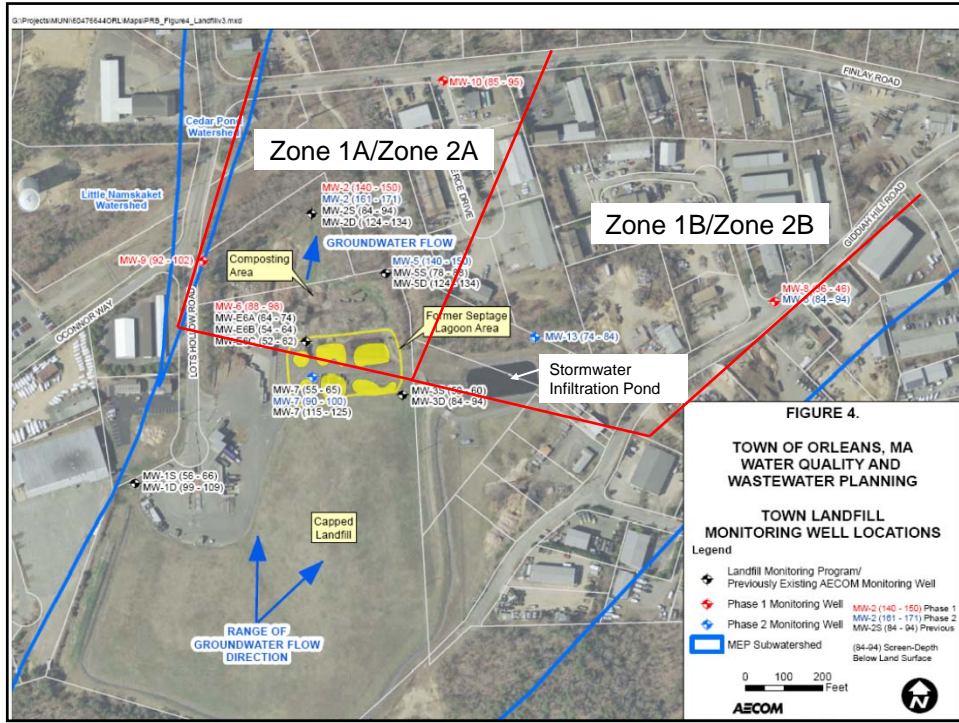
G:\Projects\MUNI\60476644ORL\Maps\PRB_Figure4_Landfillv3.mxd

FINLAY ROAD

MW-10 (85 - 95)

Cedar Pond Watershed

Zone 1A/Zone 2A

Little Namskaket Watershed

MW-2 (140 - 150)
MW-2 (161 - 171)
MW-2S (84 - 94)
MW-2D (124 - 134)

Zone 1B/Zone 2B

GIDDIAH HILL ROAD

GROUNDWATER FLOW

MW-9 (92 - 102)

Composting Area

MW-5 (140 - 150)
MW-5S (78 - 88)
MW-5D (124 - 134)

MW-8 (36 - 46)
MW-8 (84 - 94)

OCONNOR WAY

LOTS HOLLOW ROAD

MW-6 (88 - 98)
MW-E6A (64 - 74)
MW-E6B (54 - 64)
MW-E6C (52 - 62)

Former Septage Lagoon Area

MW-13 (74 - 84)

Stormwater Infiltration Pond

MW-7 (55 - 65)
MW-7 (90 - 100)
MW-7 (115 - 125)

MW-3S (50 - 60)
MW-3D (84 - 94)

FIGURE 4.

TOWN OF ORLEANS, MA
WATER QUALITY AND WASTEWATER PLANNING

TOWN LANDFILL MONITORING WELL LOCATIONS

MW-1S (56 - 66)
MW-1D (99 - 109)

Capped Landfill

RANGE OF GROUNDWATER FLOW DIRECTION

Legend

Landfill Monitoring Program/ Previously Existing AECOM Monitoring Well

Phase 1 Monitoring Well

Phase 2 Monitoring Well

MEP Subwatershed

MW-2 (140 - 150) Phase 1
MW-2 (161 - 171) Phase 2
MW-2S (84 - 94) Previous

(84-94) Screen-Depth Below Land Surface

0 100 200 Feet

AECOM